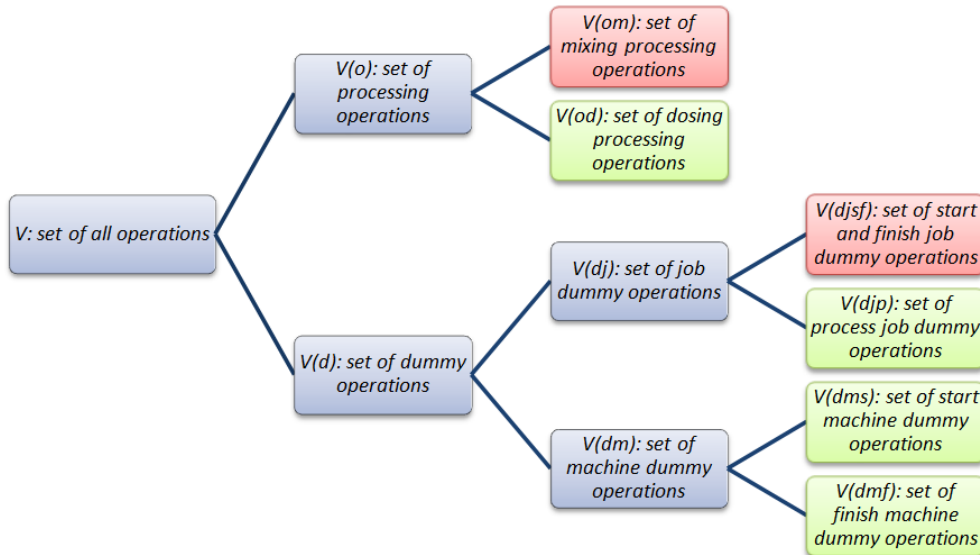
V: set of all operations

V(o): set of processing operations

V(om): set of mixing processing operations

V(od): set of dosing processing operations

V(d): set of dummy operations

V(dj): set of job dummy operations

V(djsf): set of start and finish job dummy operations

V(djp): set of process job dummy operations

V(dm): set of machine dummy operations

V(dms): set of start machine dummy operations

V(dmf): set of finish machine dummy operations